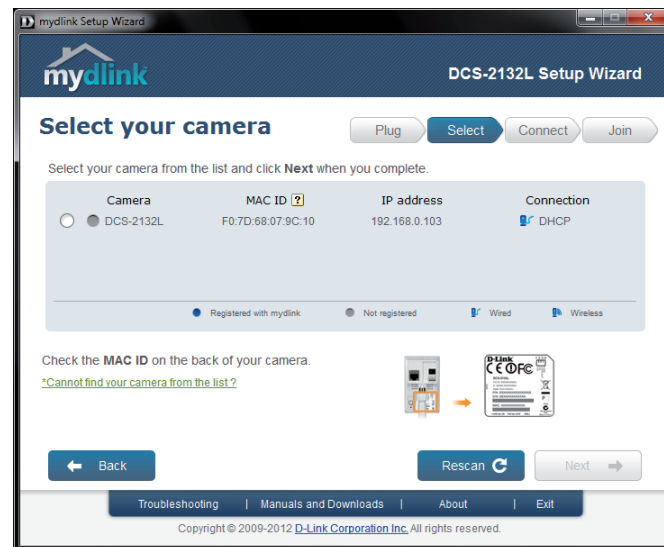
mydlink Setup Wizard

mydlink

DCS-2132L Setup Wizard

Select your camera

Plug | Select | Connect | Join

Select your camera from the list and click **Next** when you complete.

| Camera | MAC ID ? | IP address | Connection |
|---|---|---|---|
| DCS-2132L | F0:7D:68:07:9C:10 | 192.168.0.103 | DHCP |

Registered with mydlink   Not registered   Wired   Wireless

Check the **MAC ID** on the back of your camera.

*Cannot find your camera from the list ?

D-Link CE FC

Back

Rescan

Next

Troubleshooting | Manuals and Downloads | About | Exit

Copyright © 2009-2012 D-Link Corporation Inc. All rights reserved.